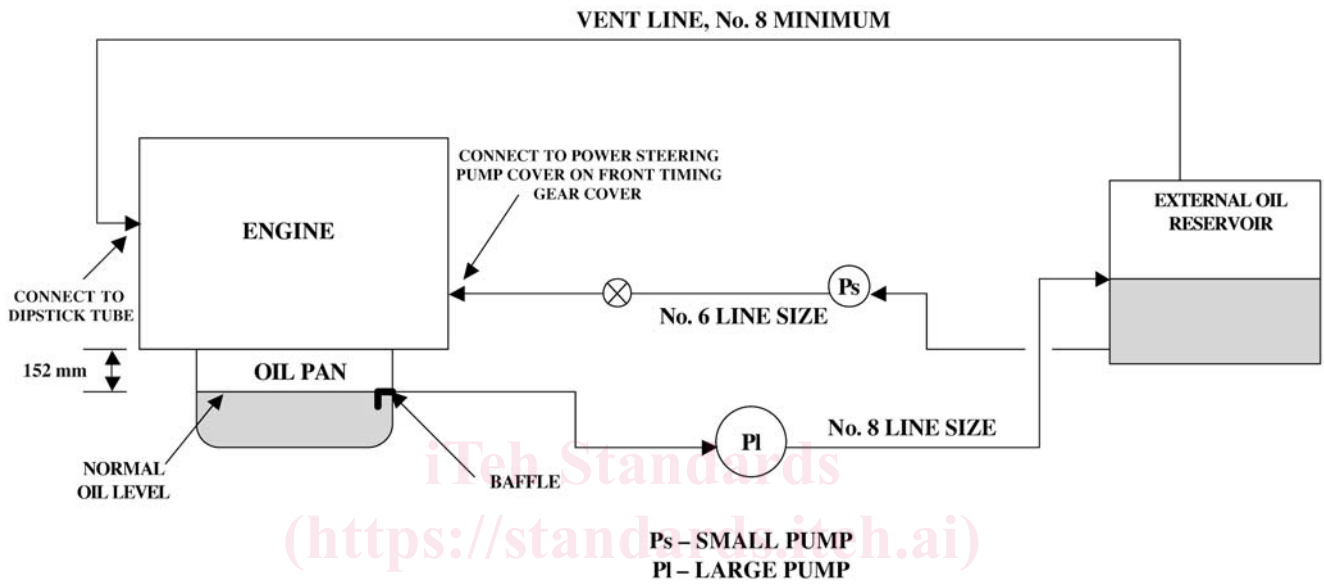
VENT LINE, No. 8 MINIMUM

ENGINE

CONNECT TO POWER STEERING PUMP COVER ON FRONT TIMING GEAR COVER

EXTERNAL OIL RESERVOIR

CONNECT TO DIPSTICK TUBE

Ps

No. 6 LINE SIZE

152 mm

OIL PAN

Pl

No. 8 LINE SIZE

NORMAL OIL LEVEL

BAFFLE

iTeh Standards
(https://standards.iteh.ai)

Ps – SMALL PUMP
Pl – LARGE PUMP